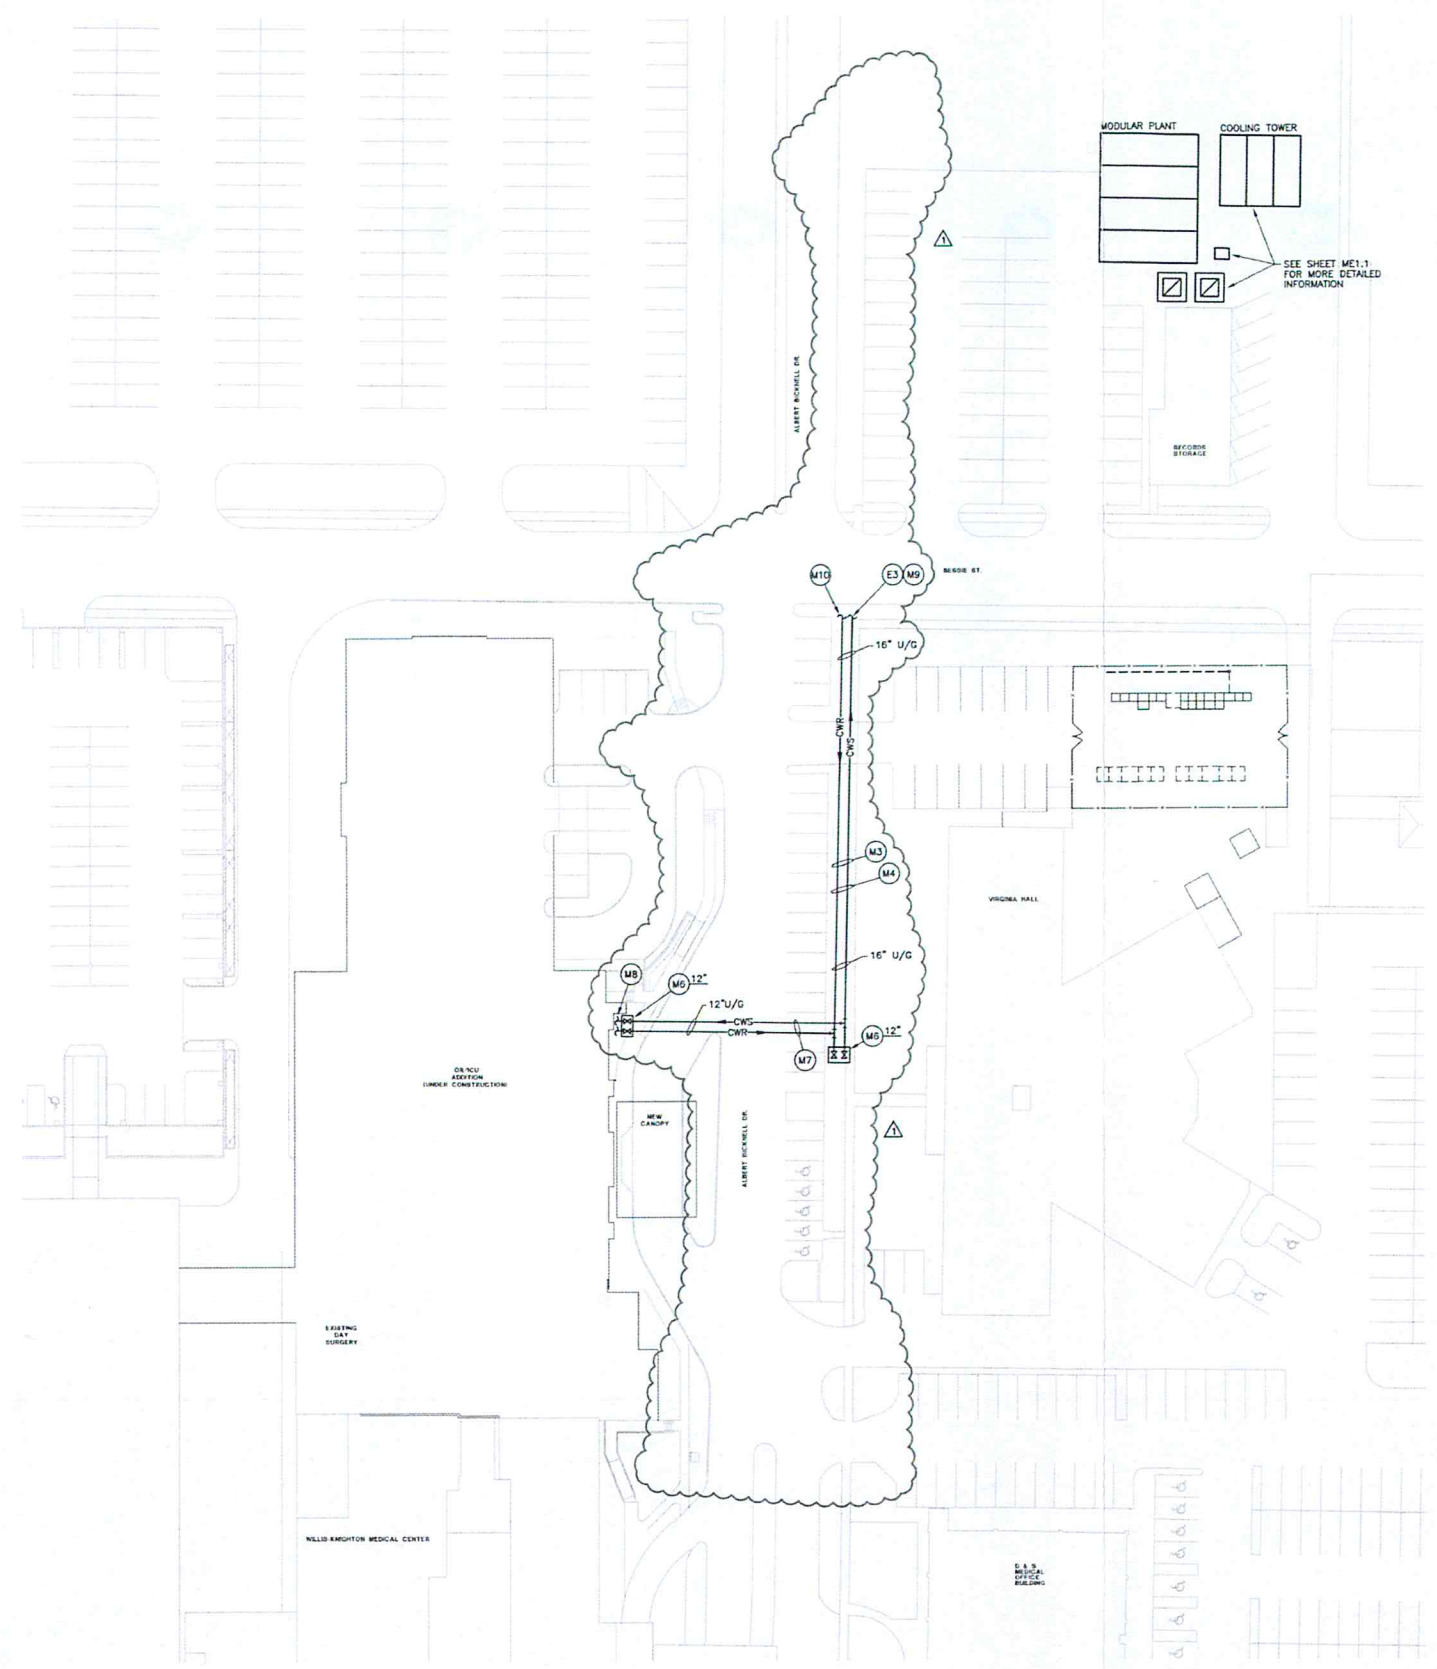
MODULAR PLANT

COOLING TOWER

1

SEE SHEET ME1.1 FOR MORE DETAILED INFORMATION

ALBERT BICKNELL DR.

RECORDS STORAGE

M10

E3

M9

BESSIE ST.

16" U/G

CWR

CWS

M3

M4

VIRGINIA HALL

16" U/G

M8

M6

12"

12"U/G

CWS

CWR

M7

M6

12"

OR/ICU ADDITION (UNDER CONSTRUCTION)

NEW CANOPY

ALBERT BICKNELL DR.

1

EXISTING DAY SURGERY

WILLIS-KNIGHTON MEDICAL CENTER

D & S MEDICAL OFFICE BUILDING